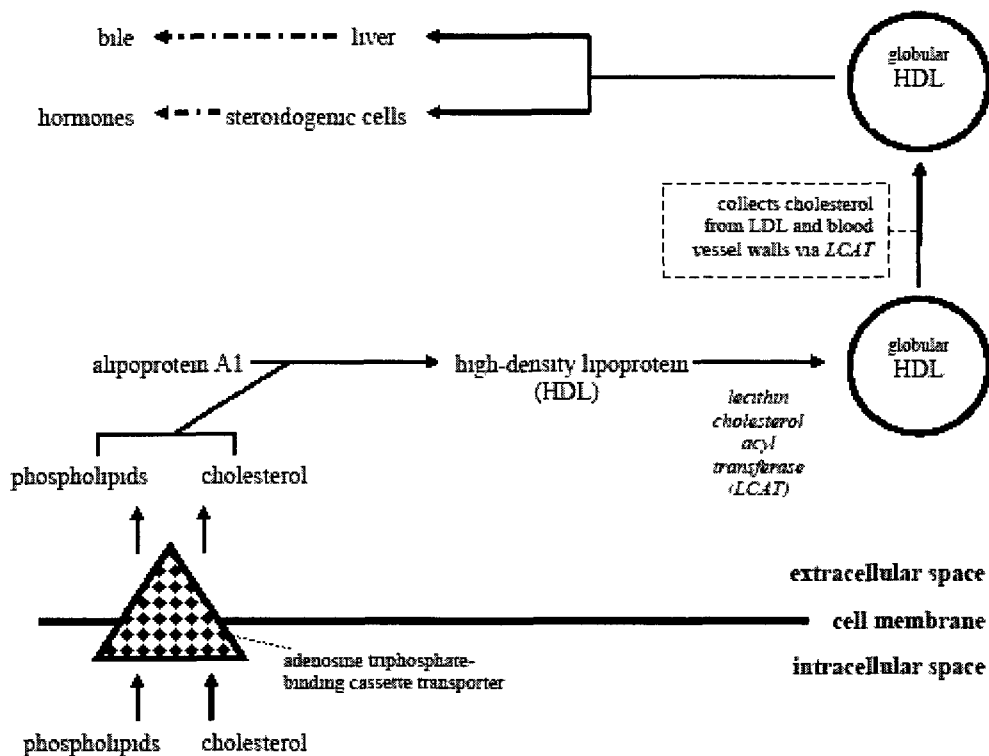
bile

liver

hormones

steroidogenic cells

globular HDL

collects cholesterol from LDL and blood vessel walls via *LCAT*

alipoprotein A1

high-density lipoprotein (HDL)

globular HDL

*lecithin cholesterol acyl transferase (LCAT)*

phospholipids

cholesterol

extracellular space

cell membrane

intracellular space

adenosine triphosphate-binding cassette transporter

phospholipids

cholesterol